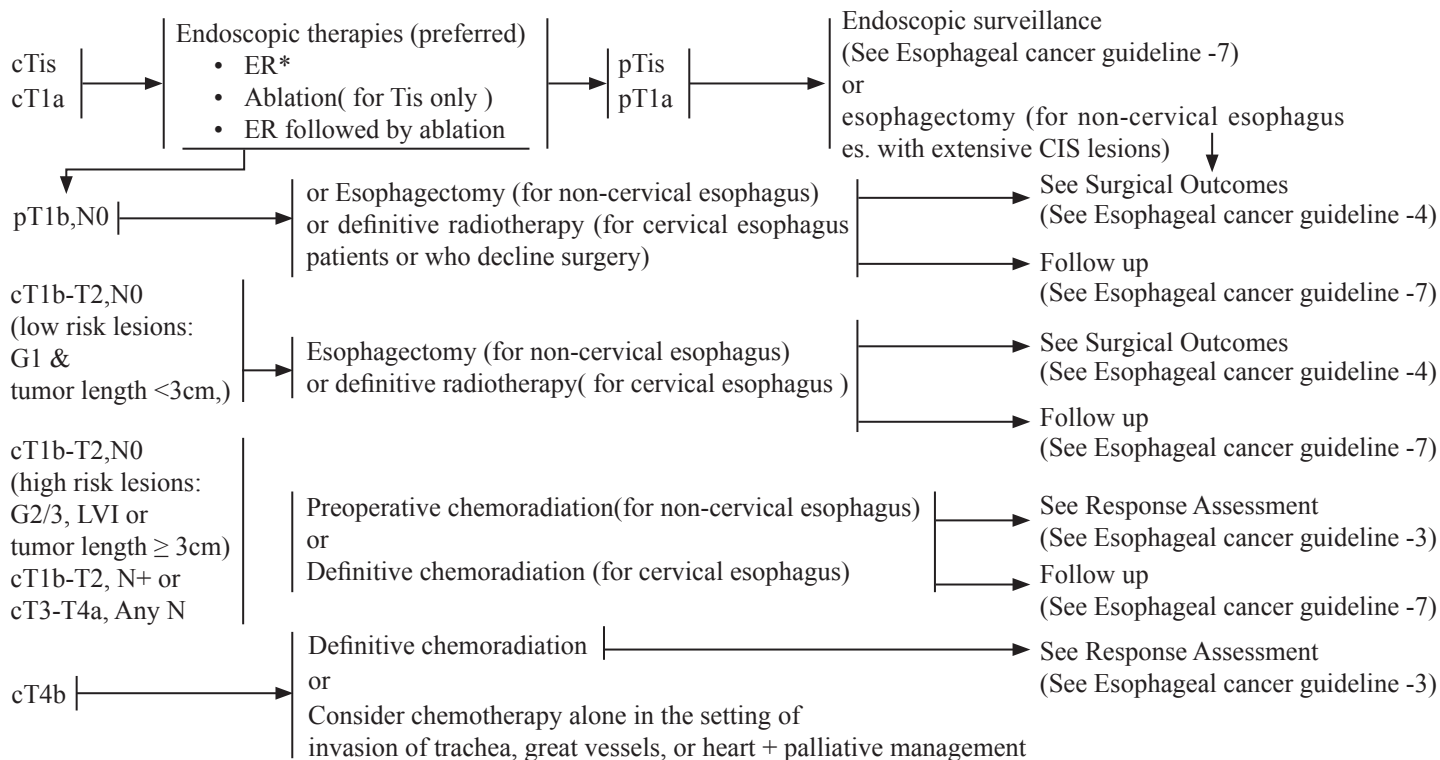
cTis
cT1a

Endoscopic therapies (preferred)
• ER*
• Ablation( for Tis only )
• ER followed by ablation

pTis
pT1a

Endoscopic surveillance
(See Esophageal cancer guideline -7)
or
esophagectomy (for non-cervical esophagus es. with extensive CIS lesions)

pT1b,N0

or Esophagectomy (for non-cervical esophagus)
or definitive radiotherapy (for cervical esophagus patients or who decline surgery)

See Surgical Outcomes
(See Esophageal cancer guideline -4)

Follow up
(See Esophageal cancer guideline -7)

cT1b-T2,N0
(low risk lesions:
G1 &
tumor length <3cm,)

Esophagectomy (for non-cervical esophagus)
or definitive radiotherapy( for cervical esophagus )

See Surgical Outcomes
(See Esophageal cancer guideline -4)

Follow up
(See Esophageal cancer guideline -7)

cT1b-T2,N0
(high risk lesions:
G2/3, LVI or
tumor length $\geq$ 3cm)
cT1b-T2, N+ or
cT3-T4a, Any N

Preoperative chemoradiation(for non-cervical esophagus)
or
Definitive chemoradiation (for cervical esophagus)

See Response Assessment
(See Esophageal cancer guideline -3)

Follow up
(See Esophageal cancer guideline -7)

cT4b

Definitive chemoradiation
or
Consider chemotherapy alone in the setting of invasion of trachea, great vessels, or heart + palliative management

See Response Assessment
(See Esophageal cancer guideline -3)